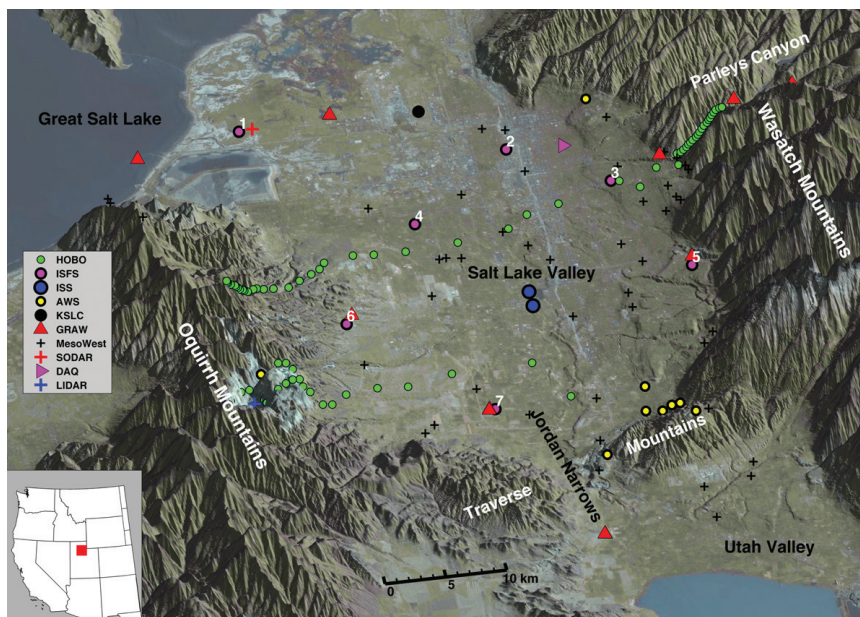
Great Salt Lake

Parleys Canyon

Wasatch Mountains

Salt Lake Valley

Oquirrh Mountains

Jordan Narrows

Mountains

Traverse

Utah Valley

1
2
3
4
5
6
7

HOBO
ISFS
ISS
AWS
KSLC
GRAW
MesoWest
SODAR
DAQ
LIDAR

0 5 10 km